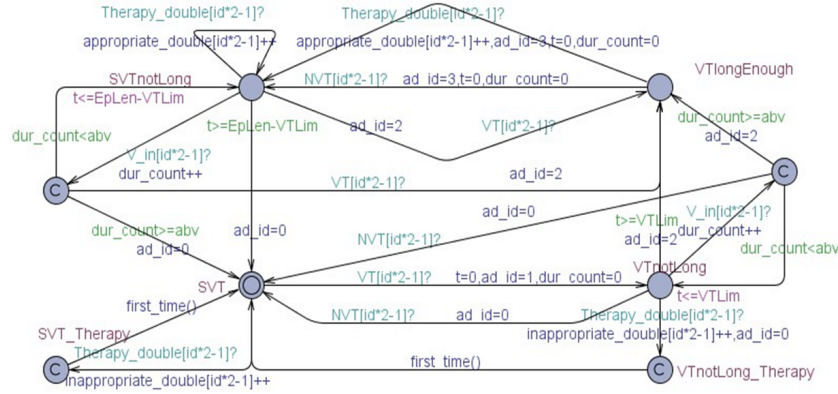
Therapy_double[id*2-1]?
appropriate_double[id*2-1]++
Therapy_double[id*2-1]?
appropriate_double[id*2-1]++,ad_id=3,t=0,dur_count=0
VTlongEnough
SVTnotLong
t<=EpLen-VTLim
NVT[id*2-1]? ad_id=3,t=0,dur_count=0
dur_count<abv
t>=EpLen-VTLim
ad_id=2
VT[id*2-1]?
dur_count>=abv
ad_id=2
V_in[id*2-1]?
dur_count++
C
VT[id*2-1]?
ad_id=2
C
ad_id=0
t>=VTLim
V_in[id*2-1]?
dur_count>=abv
ad_id=0
ad_id=0
NVT[id*2-1]?
ad_id=2
dur_count++
dur_count<abv
VTnotLong
SVT
VT[id*2-1]?
t=0,ad_id=1,dur_count=0
t<=VTLim
first_time()
NVT[id*2-1]?
ad_id=0
Therapy_double[id*2-1]?
SVT_Therapy
inappropriate_double[id*2-1]++,ad_id=0
Therapy_double[id*2-1]?
first_time()
C
inappropriate_double[id*2-1]++
C
VTnotLong_Therapy